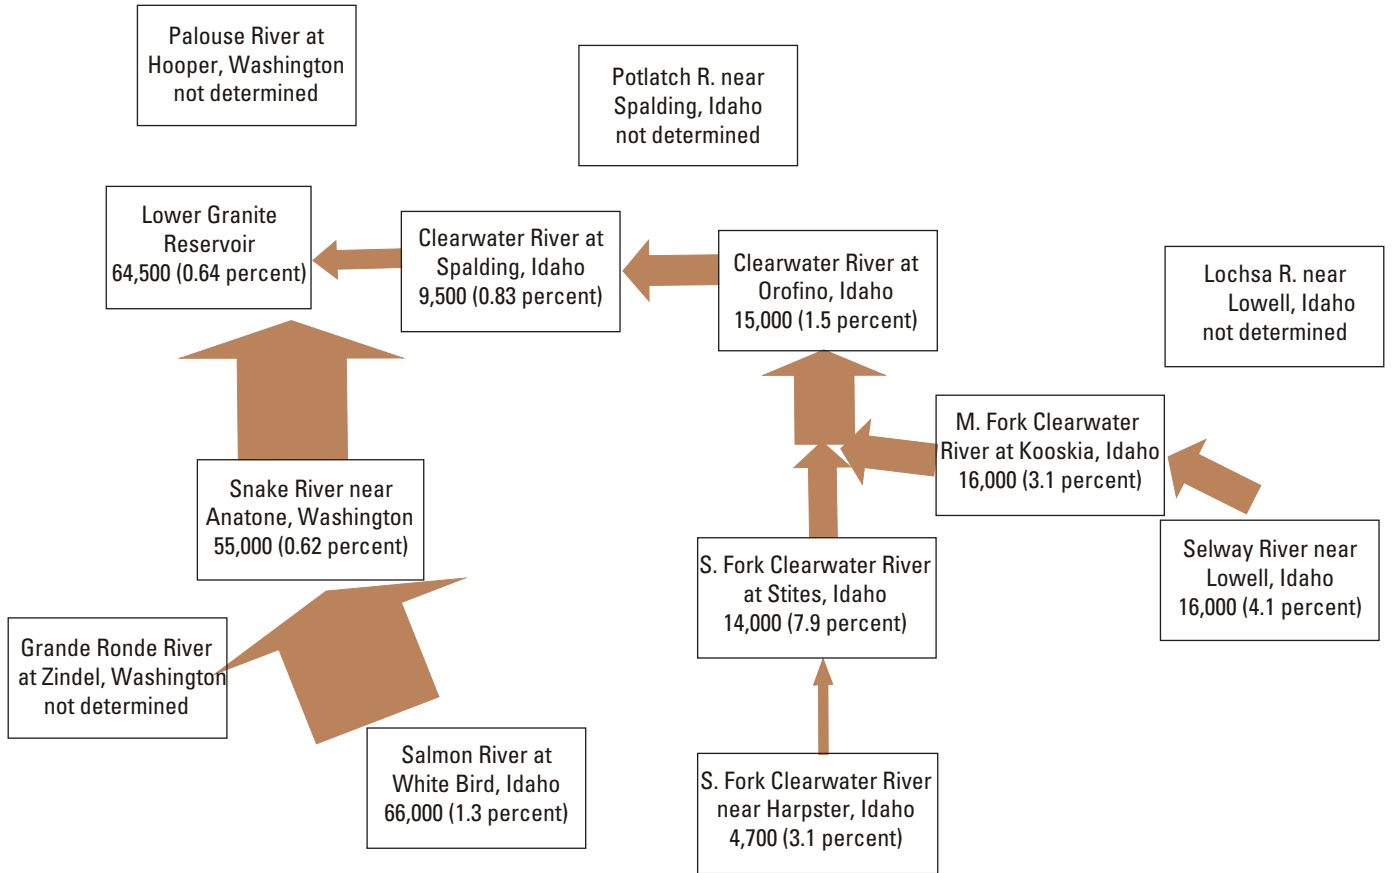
Palouse River at Hooper, Washington not determined

Potlatch R. near Spalding, Idaho not determined

Lower Granite Reservoir 64,500 (0.64 percent)

Clearwater River at Spalding, Idaho 9,500 (0.83 percent)

Clearwater River at Orofino, Idaho 15,000 (1.5 percent)

Lochsa R. near Lowell, Idaho not determined

M. Fork Clearwater River at Kooskia, Idaho 16,000 (3.1 percent)

Snake River near Anatone, Washington 55,000 (0.62 percent)

S. Fork Clearwater River at Stites, Idaho 14,000 (7.9 percent)

Selway River near Lowell, Idaho 16,000 (4.1 percent)

Grande Ronde River at Zindel, Washington not determined

Salmon River at White Bird, Idaho 66,000 (1.3 percent)

S. Fork Clearwater River near Harpster, Idaho 4,700 (3.1 percent)